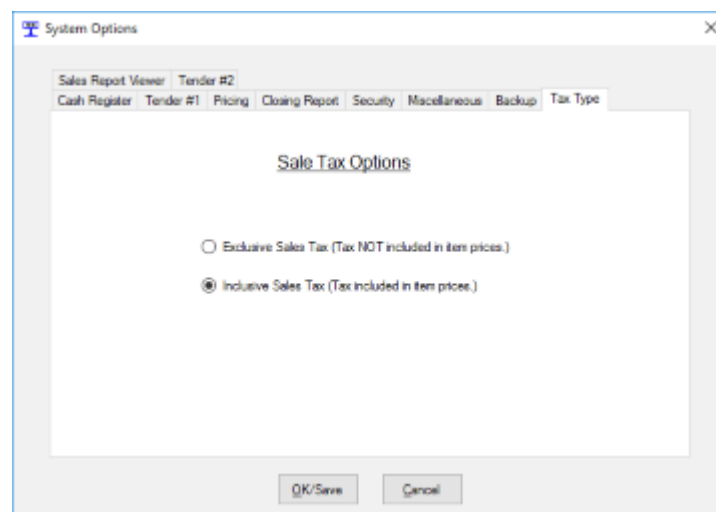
System Options

Sales Report Viewer | Tender #2
Cash Register | Tender #1 | Pricing | Closing Report | Security | Miscellaneous | Backup | Tax Type

Sale Tax Options

Exclusive Sales Tax (Tax NOT included in item prices.)

Inclusive Sales Tax (Tax included in item prices.)

OK/Save | Cancel